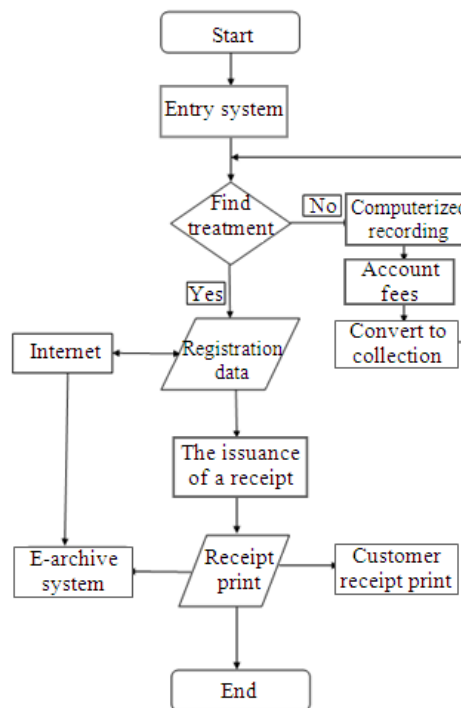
Start

Entry system

Find treatment

No

Computerized recording

Account fees

Convert to collection

Yes

Internet

Registration data

The issuance of a receipt

E-archive system

Receipt print

Customer receipt print

End